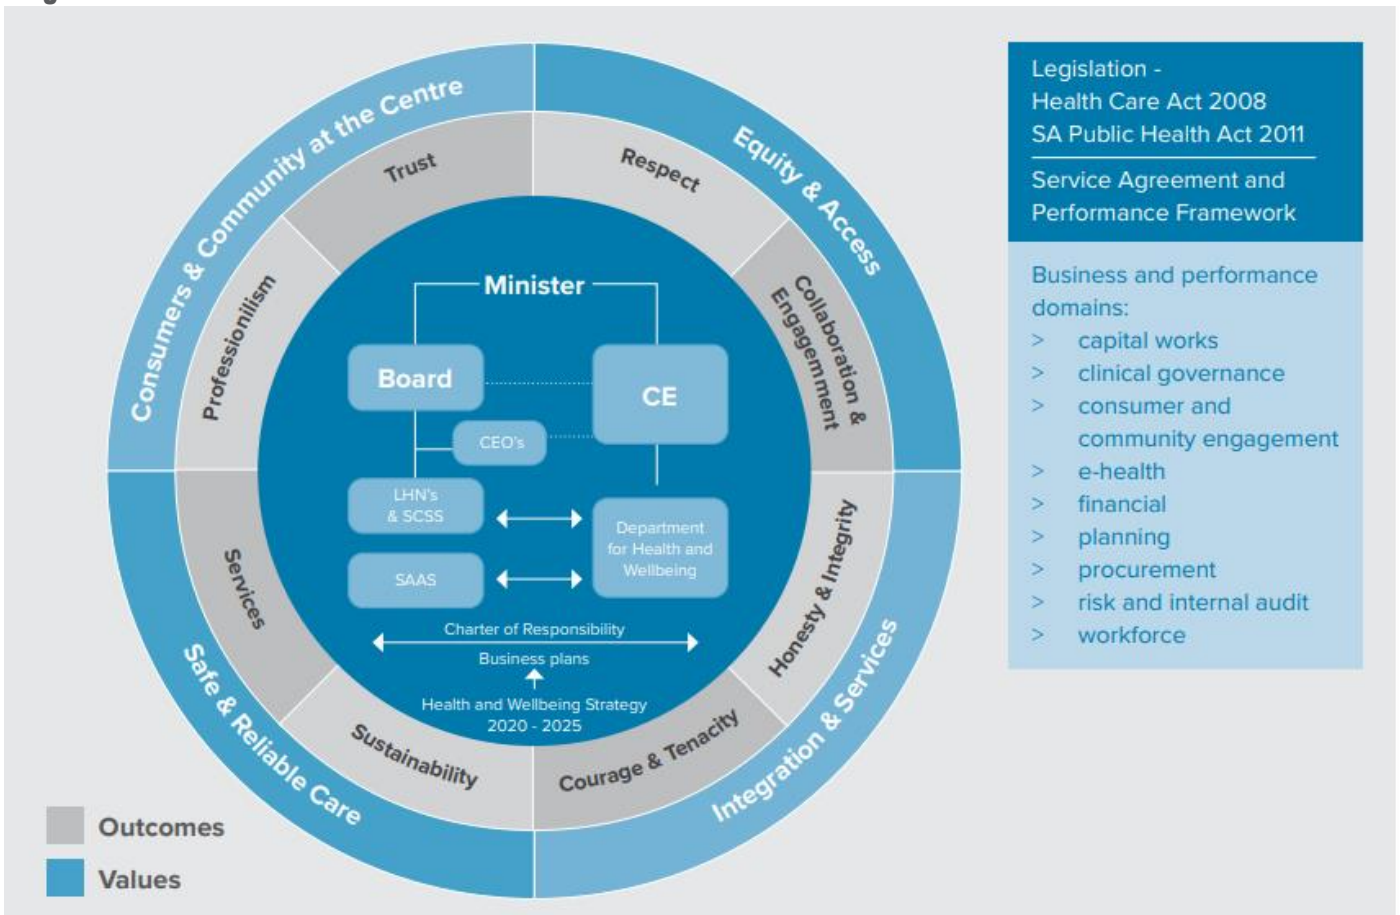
Consumers & Community at the Centre

Equity & Access

Integration & Services

Safe & Reliable Care

Trust

Respect

Collaboration & Engagemment

Honesty & Integrity

Courage & Tenacity

Sustainability

Services

Professionilism

Minister

Board

CE

CEO's

LHN's & SCSS

Department for Health and Wellbeing

SAAS

Charter of Responsibility

Business plans

Health and Wellbeing Strategy 2020 - 2025

Outcomes

Values

Legislation -
Health Care Act 2008
SA Public Health Act 2011

Service Agreement and Performance Framework

Business and performance domains:
> capital works
> clinical governance
> consumer and community engagement
> e-health
> financial
> planning
> procurement
> risk and internal audit
> workforce